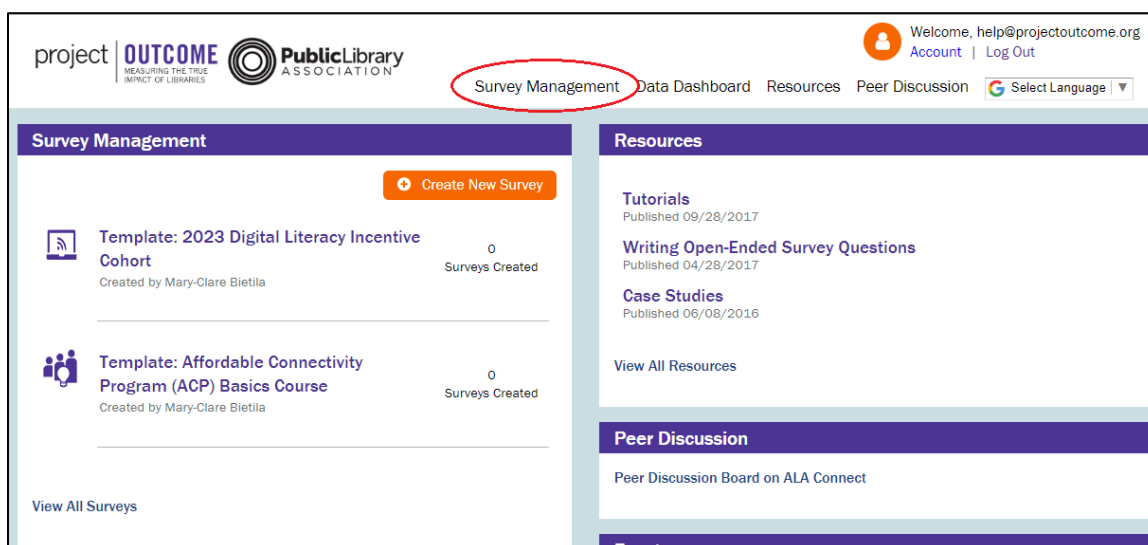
project | OUTCOME
MEASURING THE TRUE IMPACT OF LIBRARIES

Public Library ASSOCIATION

Welcome, help@projectoutcome.org
Account | Log Out

Survey Management Data Dashboard Resources Peer Discussion Select Language

Survey Management

Create New Survey

Template: 2023 Digital Literacy Incentive Cohort
Created by Mary-Clare Bietila
0
Surveys Created

Template: Affordable Connectivity Program (ACP) Basics Course
Created by Mary-Clare Bietila
0
Surveys Created

View All Surveys

Resources

Tutorials
Published 09/28/2017

Writing Open-Ended Survey Questions
Published 04/28/2017

Case Studies
Published 06/08/2016

View All Resources

Peer Discussion

Peer Discussion Board on ALA Connect